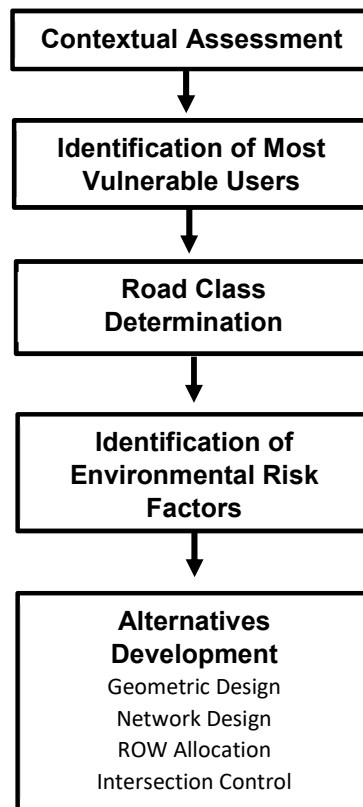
Contextual Assessment

Identification of Most Vulnerable Users

Road Class Determination

Identification of Environmental Risk Factors

Alternatives Development
Geometric Design
Network Design
ROW Allocation
Intersection Control